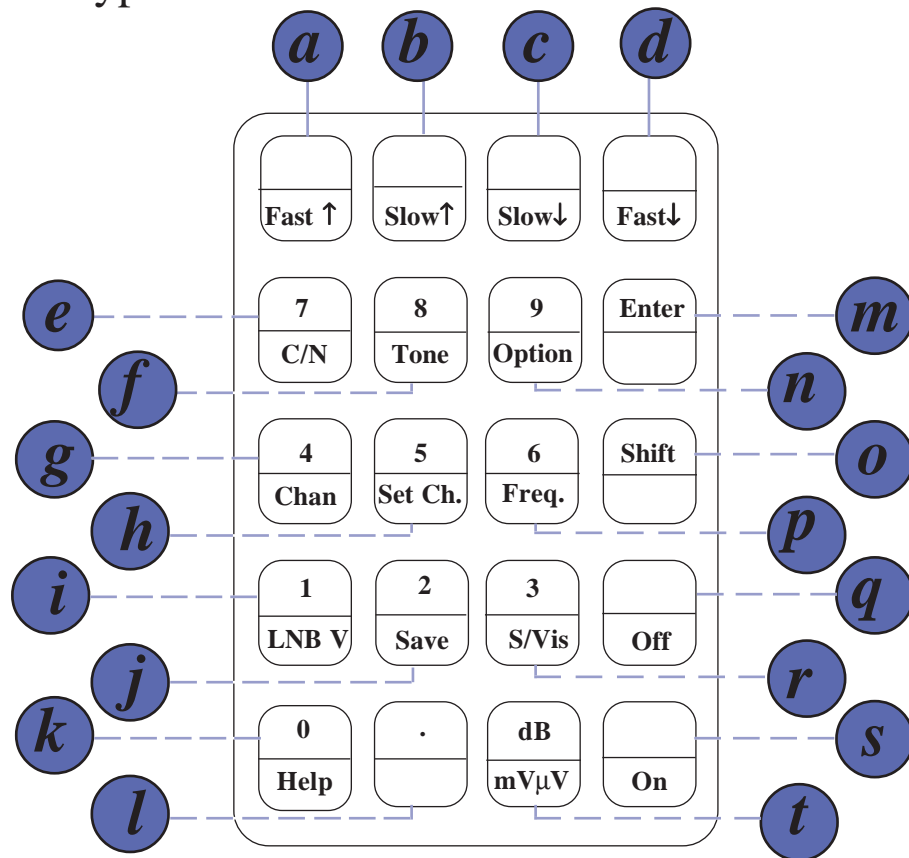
a b c d

Fast ↑ | Slow↑ | Slow↓ | Fast↓

e 7 C/N | 8 Tone | 9 Option | Enter m

f n

g 4 Chan | 5 Set Ch. | 6 Freq. | Shift o

h p

i 1 LNB V | 2 Save | 3 S/Vis | Off q

j r

k 0 Help | . | dB mVμV | On s

l t